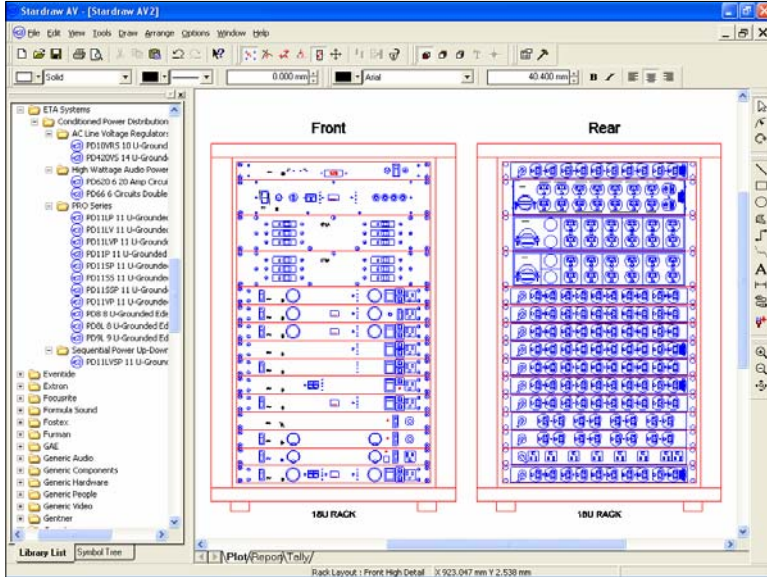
Stardraw AV - [Stardraw AV2]

File Edit View Tools Draw Arrange Options Window Help

Solid
0.000 mm
Arial
40.400 mm
B I

ETA Systems
Conditioned Power Distribution
AC Line Voltage Regulators
PD10VRS 10 U-Ground
PD420VS 14 U-Ground
High Wattage Audio Power
PD620 6 20 Amp Circui
PD66 6 Circuits Double
PRO Series
PD11LP 11 U-Groundе
PD11LV 11 U-Groundе
PD11LVP 11 U-Grounde
PD11P 11 U-Grounded
PD11SP 11 U-Grounde
PD11SS 11 U-Grounde
PD11SSP 11 U-Ground
PD11VP 11 U-Grounde
PD8 8 U-Grounded Ede
PD8L 8 U-Grounded Ed
PD9L 9 U-Grounded Ed
Sequential Power Up-Down
PD11LVSP 11 U-Groun
Eventide
Extron
Focusrite
Formula Sound
Fostex
Furman
GAE
Generic Audio
Generic Components
Generic Hardware
Generic People
Generic Video
Gentner

Library List
Symbol Tree

Front
Rear

18U RACK
18U RACK

Plot
Report
Tally

Rack Layout : Front High Detail X 923.047 mm Y 2.538 mm